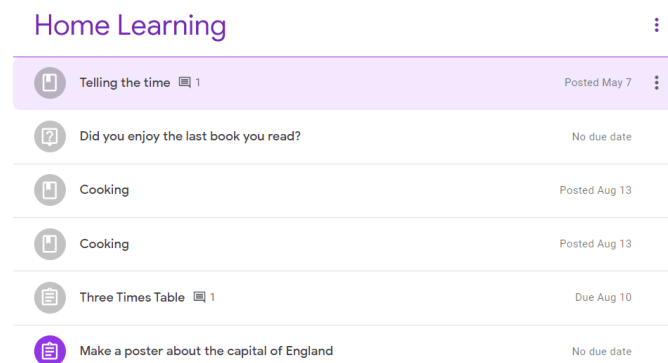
Home Learning

Telling the time 1 Posted May 7

Did you enjoy the last book you read? No due date

Cooking Posted Aug 13

Cooking Posted Aug 13

Three Times Table 1 Due Aug 10

Make a poster about the capital of England No due date